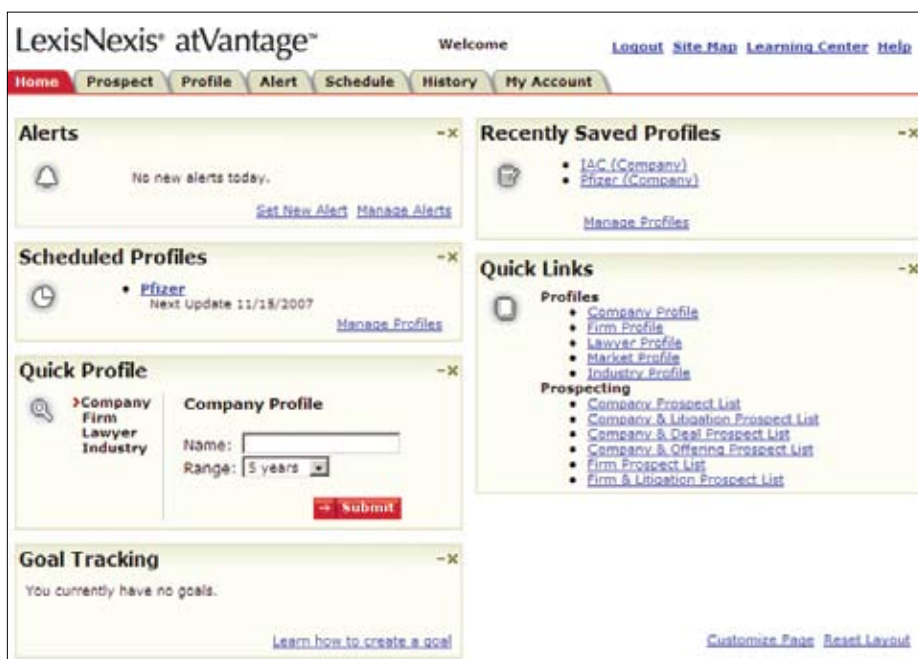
LexisNexis® atVantage™

Welcome

Logout Site Map Learning Center Help

Home Prospect Profile Alert Schedule History My Account

Alerts -x

No new alerts today.

Set New Alert Manage Alerts

Scheduled Profiles -x

• Pfizer
Next Update 11/15/2007

Manage Profiles

Quick Profile -x

>Company
Firm
Lawyer
Industry

Company Profile

Name:
Range: 5 years

→ Submit

Goal Tracking -x

You currently have no goals.

Learn how to create a goal

Recently Saved Profiles -x

• IAC (Company)
• Pfizer (Company)

Manage Profiles

Quick Links -x

Profiles
• Company Profile
• Firm Profile
• Lawyer Profile
• Market Profile
• Industry Profile

Prospecting
• Company Prospect List
• Company & Litigation Prospect List
• Company & Deal Prospect List
• Company & Offering Prospect List
• Firm Prospect List
• Firm & Litigation Prospect List

Customize Page Reset Layout